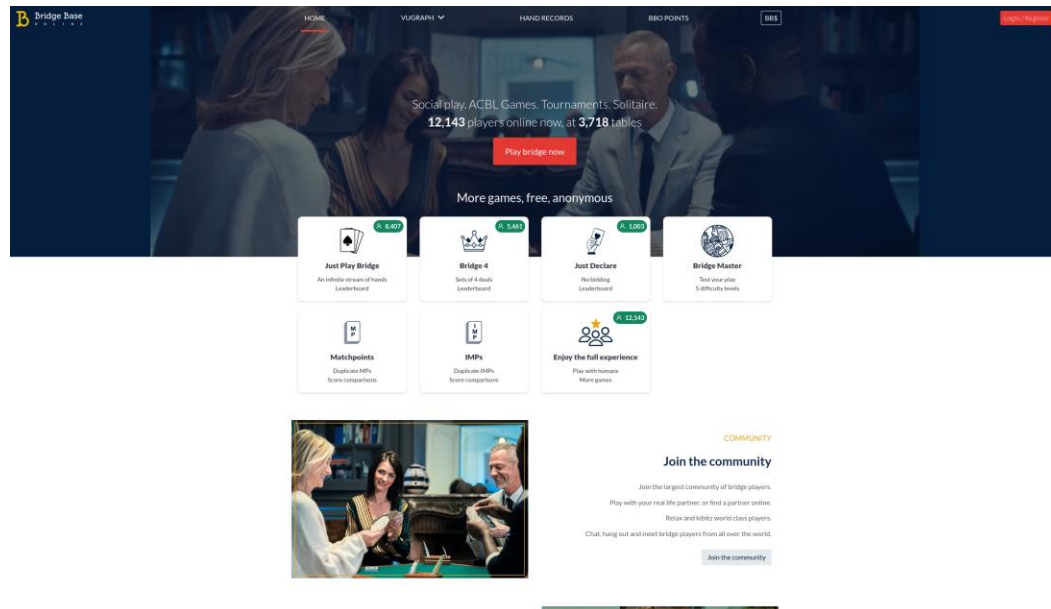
Bridge Base ONLINE

HOME
VUGRAPH
HAND RECORDS
BBO POINTS
BBS
Login / Register

Social play. ACBL Games. Tournaments. Solitaire.
**12,143** players online now, at **3,718** tables

Play bridge now

More games, free, anonymous

8,407
Just Play Bridge
An infinite stream of hands
Leaderboard

5,461
Bridge 4
Sets of 4 deals
Leaderboard

1,003
Just Declare
No bidding
Leaderboard

Bridge Master
Test your play
5 difficulty levels

M P
Matchpoints
Duplicate MPs
Score comparisons

I M P
IMPs
Duplicate IMPs
Score comparisons

12,143
Enjoy the full experience
Play with humans
More games

COMMUNITY

Join the community

Join the largest community of bridge players.
Play with your real life partner, or find a partner online.
Relax and kibitz world class players.
Chat, hang out and meet bridge players from all over the world.

Join the community